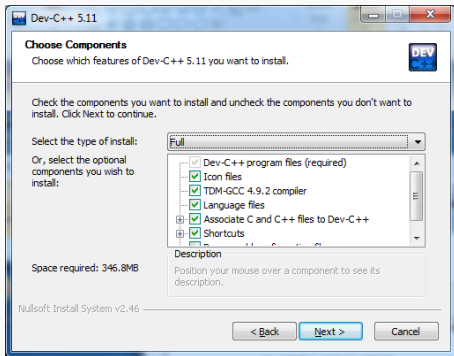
Dev-C++ 5.11

Choose Components
Choose which features of Dev-C++ 5.11 you want to install.

DEV C++

Check the components you want to install and uncheck the components you don't want to install. Click Next to continue.

Select the type of install:
Full

Or, select the optional components you wish to install:

Dev-C++ program files (required)
Icon files
TDM-GCC 4.9.2 compiler
Language files
Associate C and C++ files to Dev-C++
Shortcuts
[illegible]

Space required: 346.8MB

Description
Position your mouse over a component to see its description.

Nullsoft Install System v2.46

< Back
Next >
Cancel